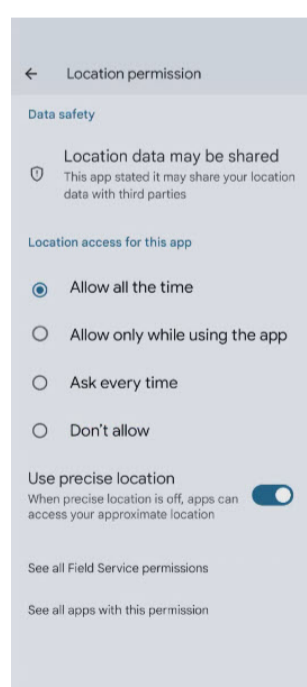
← Location permission

Data safety

Location data may be shared
This app stated it may share your location data with third parties

Location access for this app

Allow all the time

Allow only while using the app

Ask every time

Don't allow

Use precise location
When precise location is off, apps can access your approximate location

See all Field Service permissions

See all apps with this permission